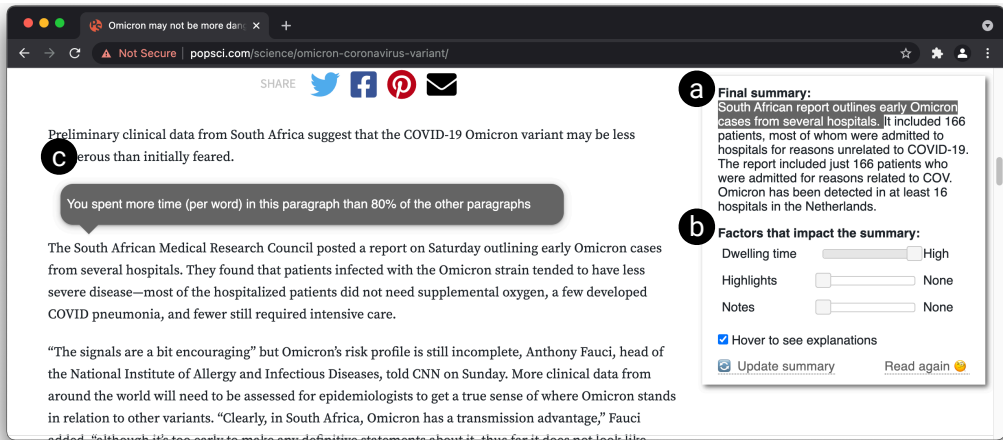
Omicron may not be more dang ×
+
Not Secure | popsci.com/science/omicron-coronavirus-variant/

SHARE

Preliminary clinical data from South Africa suggest that the COVID-19 Omicron variant may be less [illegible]erous than initially feared.

c

You spent more time (per word) in this paragraph than 80% of the other paragraphs

The South African Medical Research Council posted a report on Saturday outlining early Omicron cases from several hospitals. They found that patients infected with the Omicron strain tended to have less severe disease—most of the hospitalized patients did not need supplemental oxygen, a few developed COVID pneumonia, and fewer still required intensive care.

“The signals are a bit encouraging” but Omicron’s risk profile is still incomplete, Anthony Fauci, head of the National Institute of Allergy and Infectious Diseases, told CNN on Sunday. More clinical data from around the world will need to be assessed for epidemiologists to get a true sense of where Omicron stands in relation to other variants. “Clearly, in South Africa, Omicron has a transmission advantage,” Fauci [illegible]

a

Final summary:
South African report outlines early Omicron cases from several hospitals. It included 166 patients, most of whom were admitted to hospitals for reasons unrelated to COVID-19. The report included just 166 patients who were admitted for reasons related to COV. Omicron has been detected in at least 16 hospitals in the Netherlands.

b

Factors that impact the summary:
Dwelling time High
Highlights None
Notes None

Hover to see explanations

Update summary
Read again